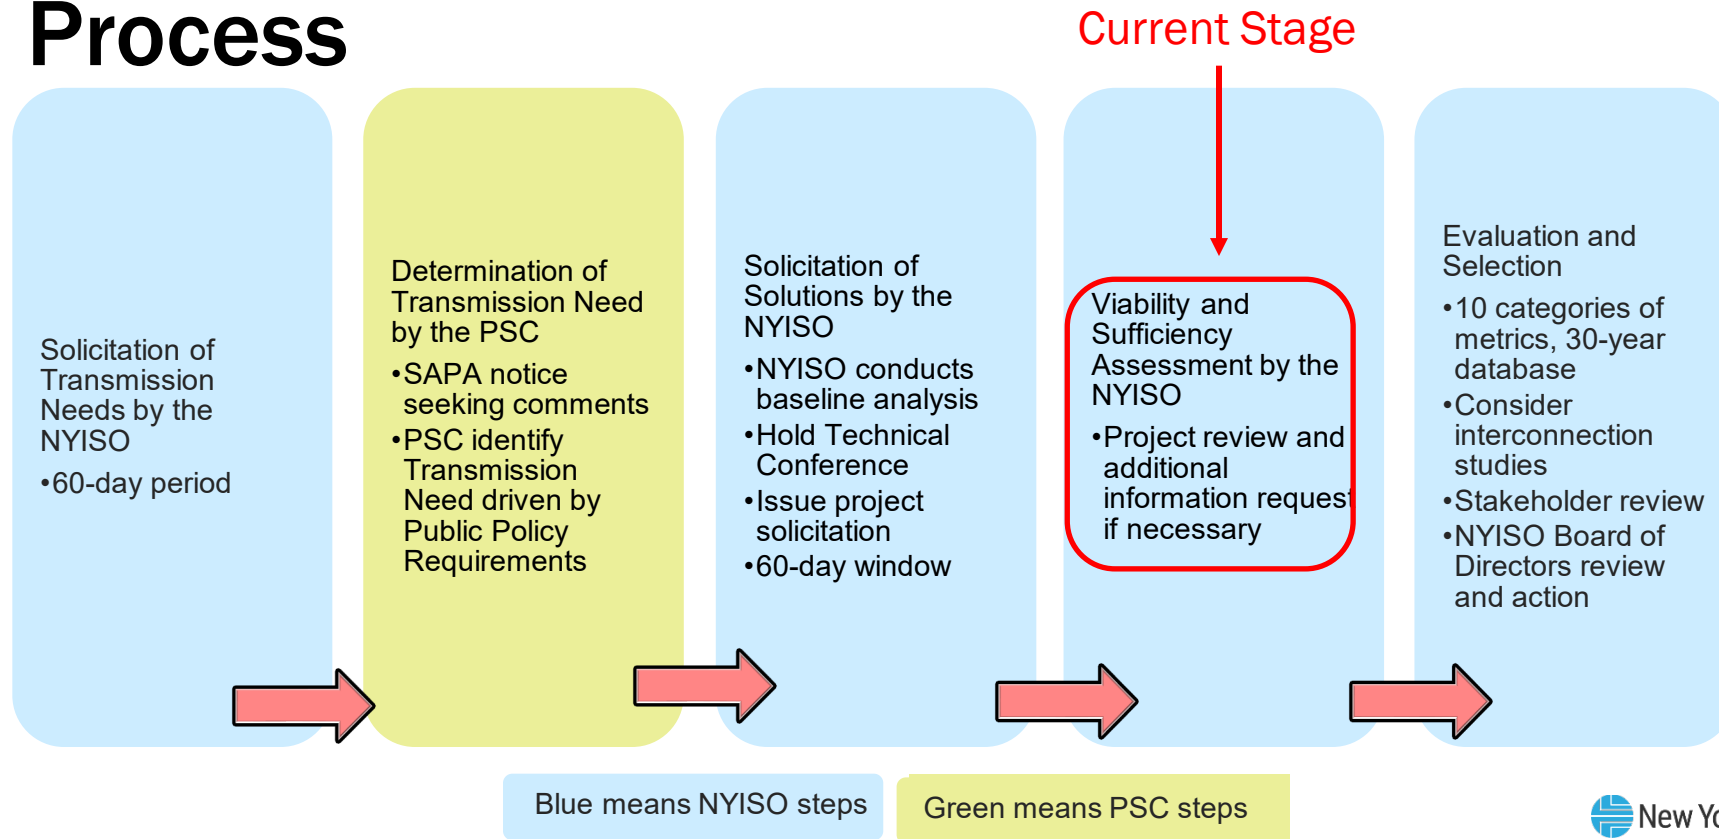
Process

Current Stage

Solicitation of Transmission Needs by the NYISO
•60-day period

Determination of Transmission Need by the PSC
•SAPA notice seeking comments
•PSC identify Transmission Need driven by Public Policy Requirements

Solicitation of Solutions by the NYISO
•NYISO conducts baseline analysis
•Hold Technical Conference
•Issue project solicitation
•60-day window

Viability and Sufficiency Assessment by the NYISO
•Project review and additional information request if necessary

Evaluation and Selection
•10 categories of metrics, 30-year database
•Consider interconnection studies
•Stakeholder review
•NYISO Board of Directors review and action

Blue means NYISO steps

Green means PSC steps

New Yo